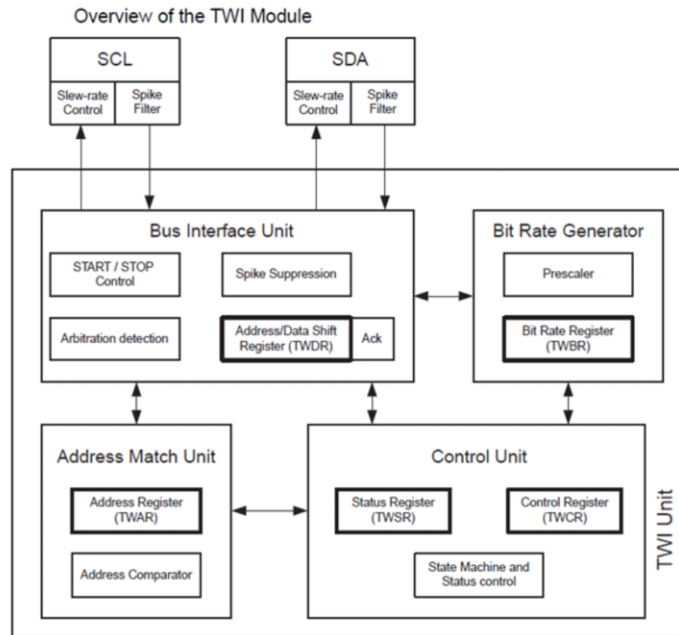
Overview of the TWI Module

SCL
Slew-rate Control
Spike Filter

SDA
Slew-rate Control
Spike Filter

Bus Interface Unit
START / STOP Control
Spike Suppression
Arbitration detection
Address/Data Shift Register (TWDR)
Ack

Bit Rate Generator
Prescaler
Bit Rate Register (TWBR)

Address Match Unit
Address Register (TWAR)
Address Comparator

Control Unit
Status Register (TWSR)
Control Register (TWCR)
State Machine and Status control

TWI Unit